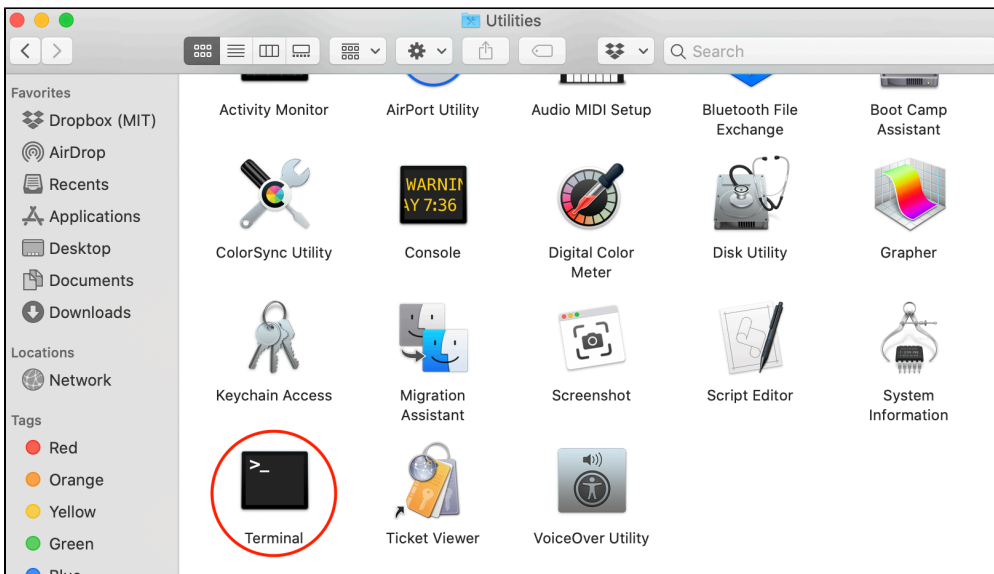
Utilities

Search

Favorites
Dropbox (MIT)
AirDrop
Recents
Applications
Desktop
Documents
Downloads

Locations
Network

Tags
Red
Orange
Yellow
Green
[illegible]

Activity Monitor
AirPort Utility
Audio MIDI Setup
Bluetooth File Exchange
Boot Camp Assistant

ColorSync Utility
WARNIN
AY 7:36
Console
Digital Color Meter
Disk Utility
Grapher

Keychain Access
Migration Assistant
Screenshot
Script Editor
System Information

>_
Terminal
Ticket Viewer
VoiceOver Utility